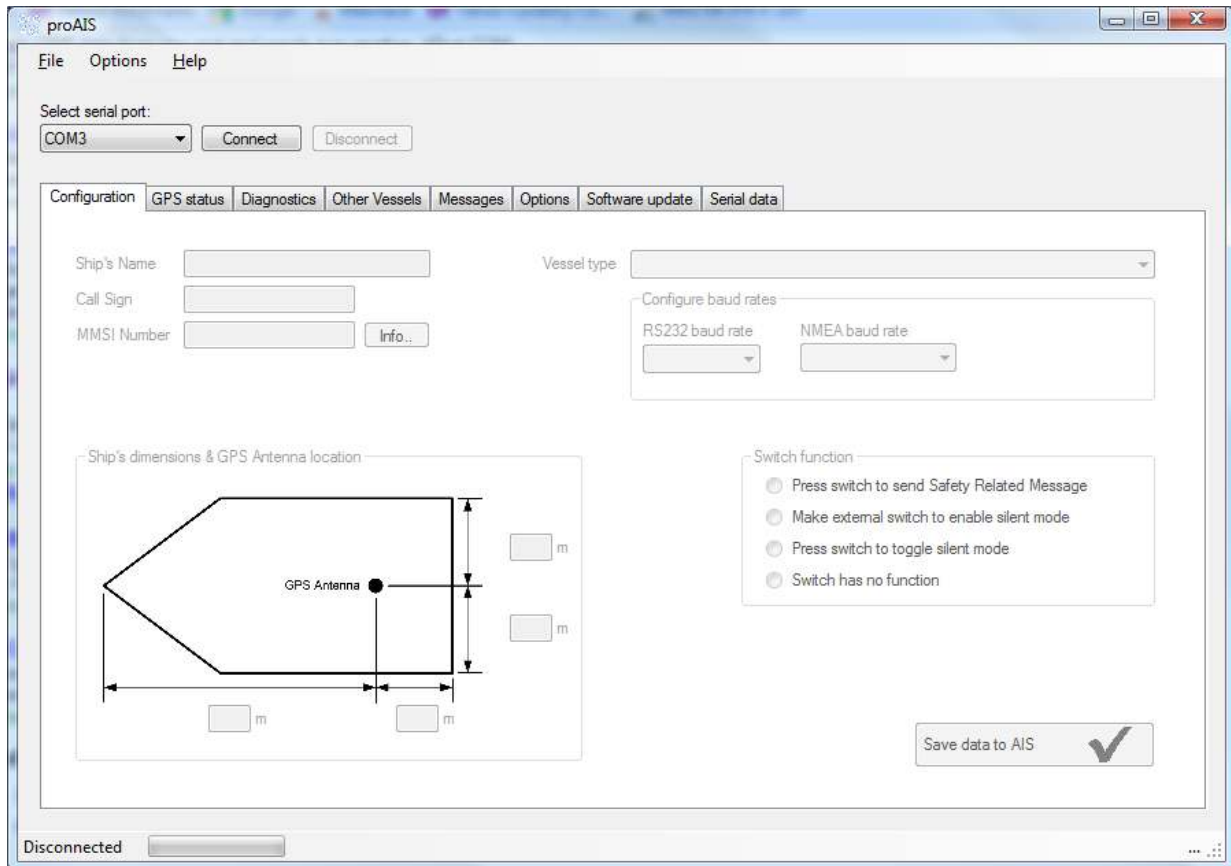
proAIS

File Options Help

Select serial port:
COM3
Connect
Disconnect

Configuration | GPS status | Diagnostics | Other Vessels | Messages | Options | Software update | Serial data

Ship's Name
Call Sign
MMSI Number
Info..

Vessel type

Configure baud rates
RS232 baud rate
NMEA baud rate

Ship's dimensions & GPS Antenna location

GPS Antenna

m
m
m
m

Switch function
Press switch to send Safety Related Message
Make external switch to enable silent mode
Press switch to toggle silent mode
Switch has no function

Save data to AIS

Disconnected